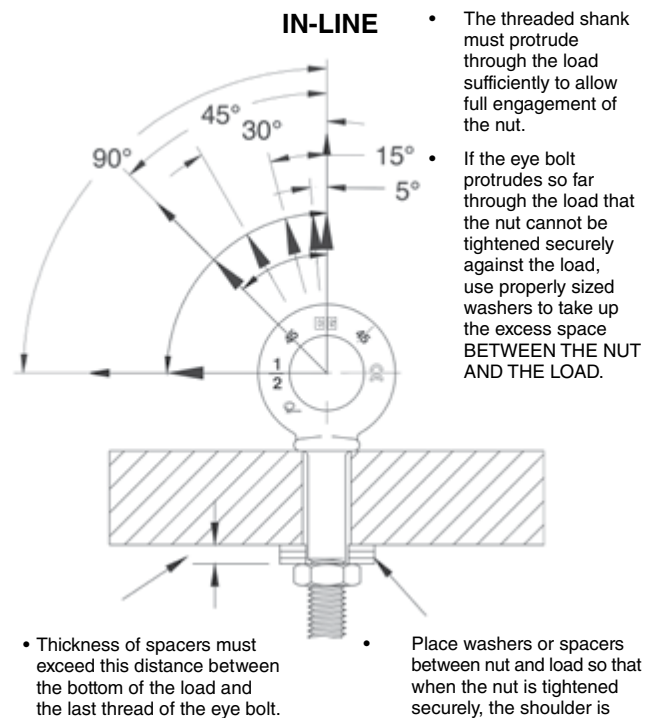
IN-LINE

90°

45°

30°

15°

5°

$\frac{1}{2}$

• The threaded shank must protrude through the load sufficiently to allow full engagement of the nut.

• If the eye bolt protrudes so far through the load that the nut cannot be tightened securely against the load, use properly sized washers to take up the excess space BETWEEN THE NUT AND THE LOAD.

• Thickness of spacers must exceed this distance between the bottom of the load and the last thread of the eye bolt.

• Place washers or spacers between nut and load so that when the nut is tightened securely, the shoulder is